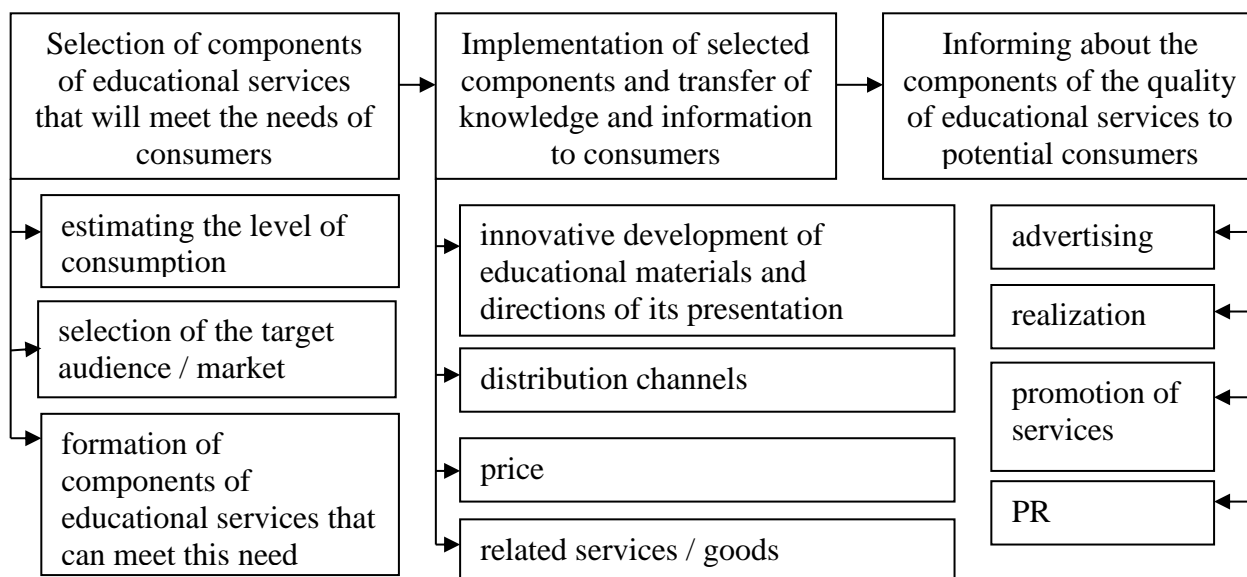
Selection of components of educational services that will meet the needs of consumers

Implementation of selected components and transfer of knowledge and information to consumers

Informing about the components of the quality of educational services to potential consumers

estimating the level of consumption

selection of the target audience / market

formation of components of educational services that can meet this need

innovative development of educational materials and directions of its presentation

distribution channels

price

related services / goods

advertising

realization

promotion of services

PR